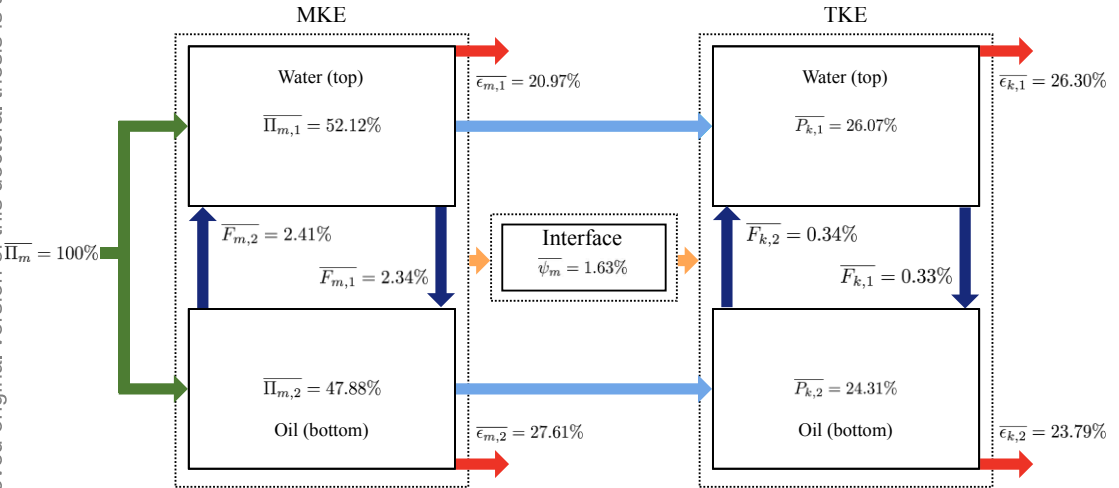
MKE

TKE

Water (top)

$\overline{\Pi_{m,1}} = 52.12\%$

$\overline{\epsilon_{m,1}} = 20.97\%$

Water (top)

$\overline{P_{k,1}} = 26.07\%$

$\overline{\epsilon_{k,1}} = 26.30\%$

$\overline{\Pi_m} = 100\%$

$\overline{F_{m,2}} = 2.41\%$

$\overline{F_{m,1}} = 2.34\%$

Interface

$\overline{\psi_m} = 1.63\%$

$\overline{F_{k,2}} = 0.34\%$

$\overline{F_{k,1}} = 0.33\%$

$\overline{\Pi_{m,2}} = 47.88\%$

Oil (bottom)

$\overline{\epsilon_{m,2}} = 27.61\%$

$\overline{P_{k,2}} = 24.31\%$

Oil (bottom)

$\overline{\epsilon_{k,2}} = 23.79\%$